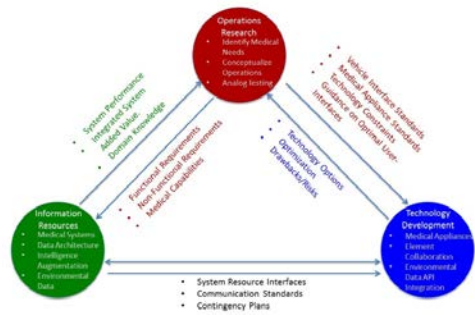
Operations Research
• Identify Medical Needs
• Conceptualize Operations
• Analog Testing

• System Performance
• Integrated System
• Added Value
• Domain Knowledge

• Vehicle Interface Standards
• Medical Appliance Standards
• Technology Constraints
• Guidance on Optimal User-Interfaces

• Functional Requirements
• Non Functional Requirements
• Medical Capabilities

• Technology Options
• Optimization
• Drawbacks/Risks

Information Resources
• Medical Systems
• Data Architecture
• Intelligence Augmentation
• Environmental Data

Technology Development
• Medical Appliances
• Element Collaboration
• Environmental Data API Integration

• System Resource Interfaces
• Communication Standards
• Contingency Plans